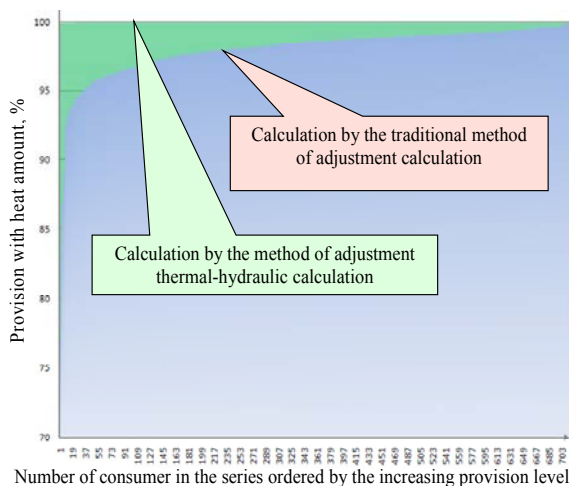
Provision with heat amount, %

100
95
90
85
80
75
70

Calculation by the traditional method of adjustment calculation

Calculation by the method of adjustment thermal-hydraulic calculation

1 19 37 55 73 91 109 127 145 163 181 199 217 235 253 271 289 307 325 343 361 379 397 415 433 451 469 487 505 523 541 559 577 595 613 631 649 667 685 703

Number of consumer in the series ordered by the increasing provision level